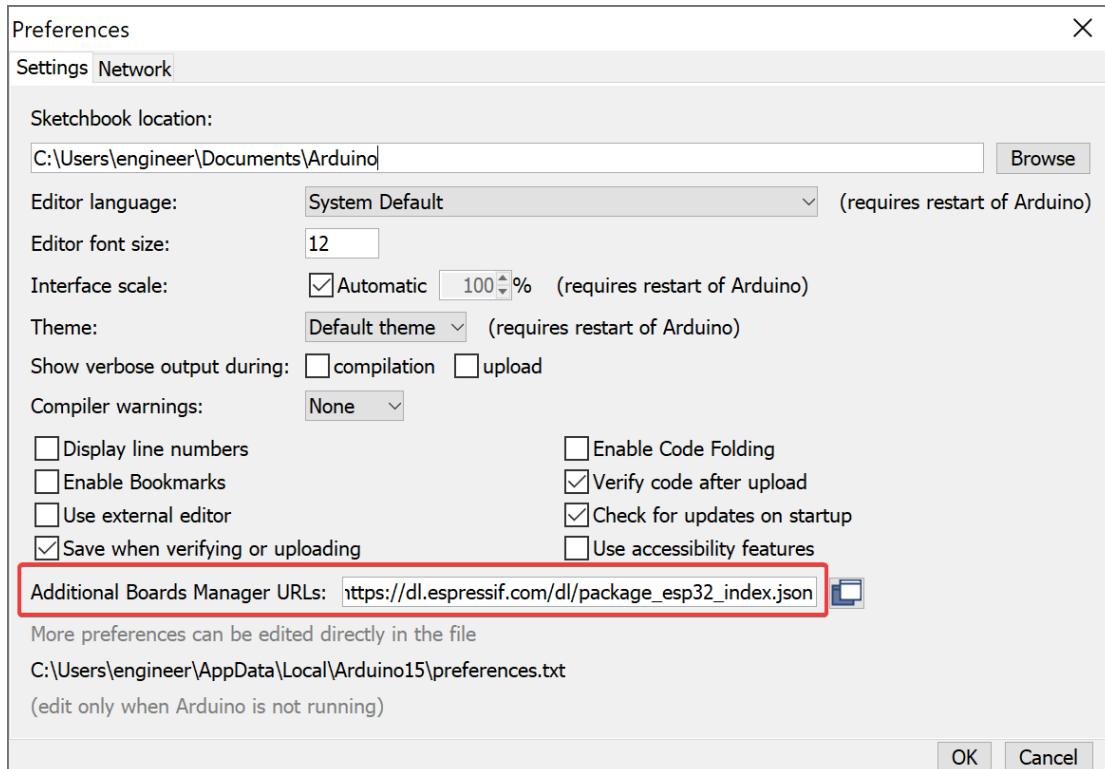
Preferences
X

Settings Network

Sketchbook location:

C:\Users\engineer\Documents\Arduino

Browse

Editor language: System Default (requires restart of Arduino)

Editor font size: 12

Interface scale: Automatic 100 % (requires restart of Arduino)

Theme: Default theme (requires restart of Arduino)

Show verbose output during: compilation upload

Compiler warnings: None

Display line numbers

Enable Bookmarks

Use external editor

Save when verifying or uploading

Enable Code Folding

Verify code after upload

Check for updates on startup

Use accessibility features

Additional Boards Manager URLs: nttps://dl.espressif.com/dl/package_esp32_index.json

More preferences can be edited directly in the file

C:\Users\engineer\AppData\Local\Arduino15\preferences.txt

(edit only when Arduino is not running)

OK Cancel